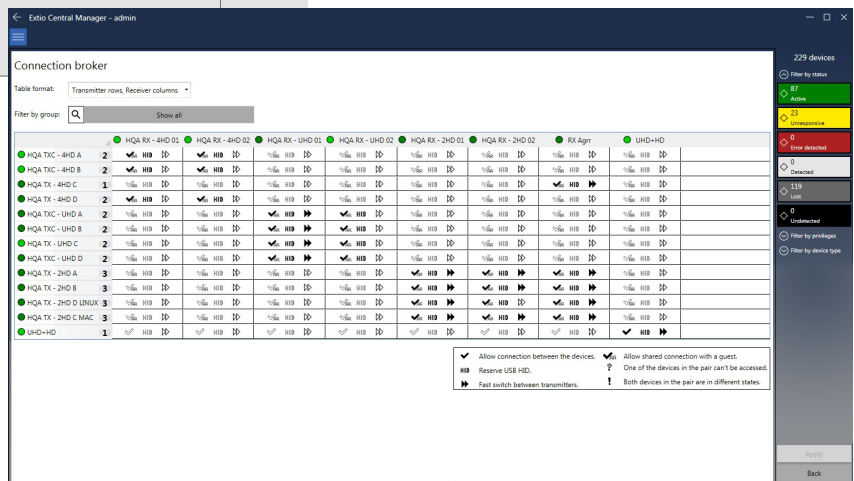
Extio Central Manager - admin

Connection broker

Table format: Transmitter rows, Receiver columns

Filter by group: Show all

| | HQA RX - 4HD 01 | HQA RX - 4HD 02 | HQA RX - UHD 01 | HQA RX - UHD 02 | HQA RX - 2HD 01 | HQA RX - 2HD 02 | RX Agrr | UHD+HD |
|---|---|---|---|---|---|---|---|---|
| HQA TXC - 4HD A 2 | HID | HID | HID | HID | HID | HID | HID | HID |
| HQA TXC - 4HD B 2 | HID | HID | HID | HID | HID | HID | HID | HID |
| HQA TX - 4HD C 1 | HID | HID | HID | HID | HID | HID | HID | HID |
| HQA TX - 4HD D 2 | HID | HID | HID | HID | HID | HID | HID | HID |
| HQA TXC - UHD A 2 | HID | HID | HID | HID | HID | HID | HID | HID |
| HQA TXC - UHD B 2 | HID | HID | HID | HID | HID | HID | HID | HID |
| HQA TX - UHD C 2 | HID | HID | HID | HID | HID | HID | HID | HID |
| HQA TXC - UHD D 2 | HID | HID | HID | HID | HID | HID | HID | HID |
| HQA TX - 2HD A 3 | HID | HID | HID | HID | HID | HID | HID | HID |
| HQA TX - 2HD B 3 | HID | HID | HID | HID | HID | HID | HID | HID |
| HQA TX - 2HD LINUX 3 | HID | HID | HID | HID | HID | HID | HID | HID |
| HQA TX - 2HD C MAC 3 | HID | HID | HID | HID | HID | HID | HID | HID |
| UHD+HD 1 | HID | HID | HID | HID | HID | HID | HID | HID |

Allow connection between the devices.
Allow shared connection with a guest.
HID Reserve USB HID.
? One of the devices in the pair can't be accessed.
Fast switch between transmitters.
! Both devices in the pair are in different states.

229 devices
Filter by status
87 Active
23 Unresponsive
0 Error detected
0 Detected
119 Lost
0 Undetected
Filter by privileges
Filter by device type
Apply
Back